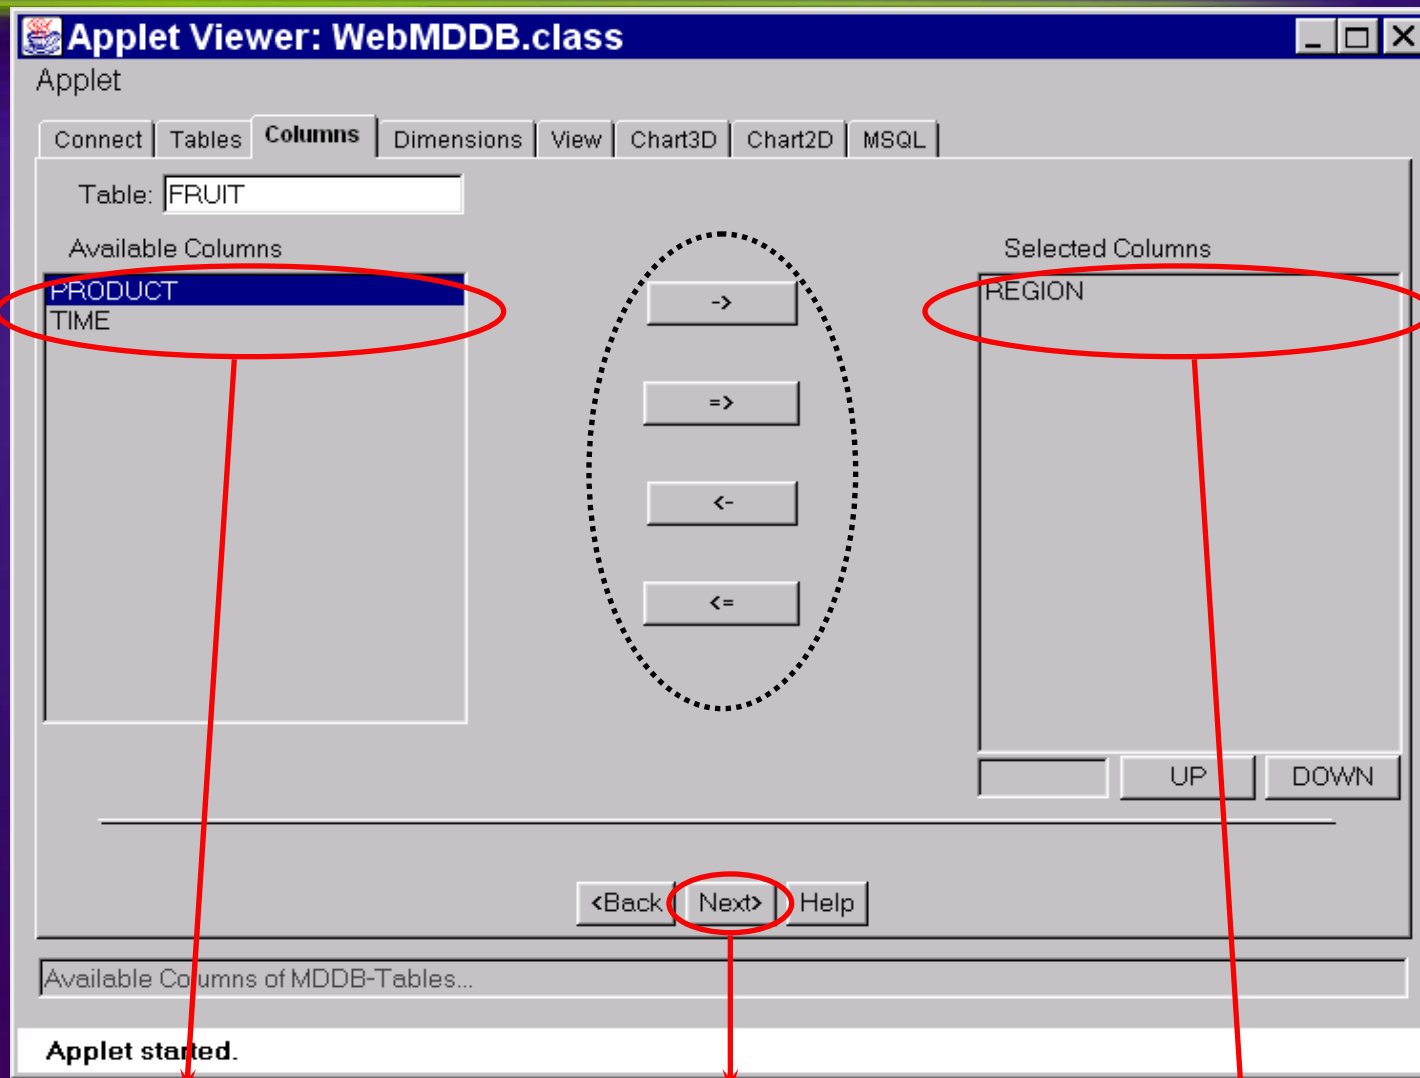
Applet Viewer: WebMDDB.class

Applet

Connect | Tables | Columns | Dimensions | View | Chart3D | Chart2D | MSQL

Table: FRUIT

Available Columns

PRODUCT
TIME

->

=>

<-

<=

Selected Columns

REGION

UP

DOWN

<Back Next> Help

Available Columns of MDDB-Tables...

Applet started.